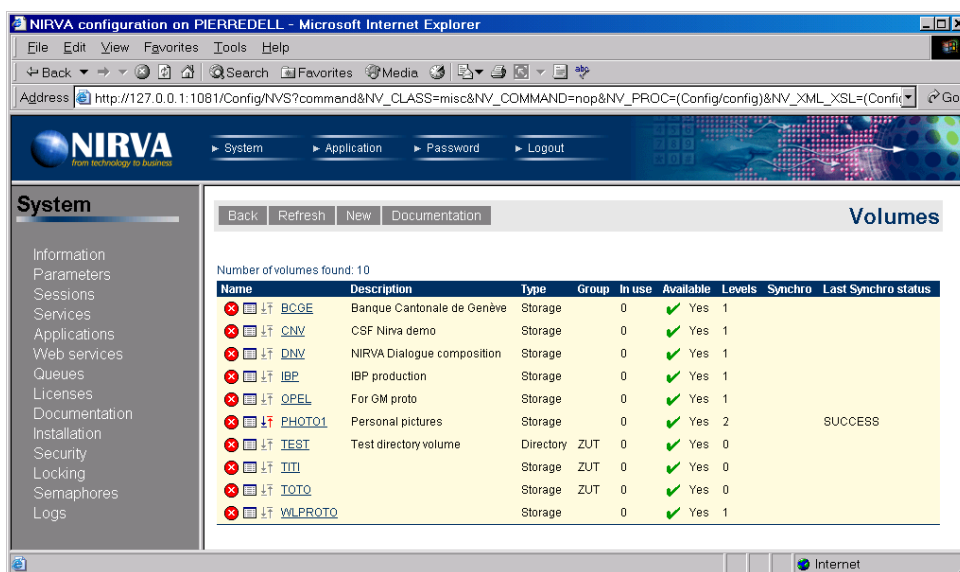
NIRVA configuration on PIERREDELL - Microsoft Internet Explorer

File Edit View Favorites Tools Help

Back Search Favorites Media

Address http://127.0.0.1:1081/Config/NVS?command&NV_CLASS=misc&NV_COMMAND=nop&NV_PROC=(Config/config)&NV_XML_XSL=(Confi Go

NIRVA from technology to business

System Application Password Logout

System

Information
Parameters
Sessions
Services
Applications
Web services
Queues
Licenses
Documentation
Installation
Security
Locking
Semaphores
Logs

Back Refresh New Documentation

Volumes

Number of volumes found: 10

| Name | Description | Type | Group | In use | Available | Levels | Synchro | Last Synchro status |
|---|---|---|---|---|---|---|---|---|
| BCGE | Banque Cantonale de Genève | Storage | | 0 | Yes | 1 | | |
| CNV | CSF Nirva demo | Storage | | 0 | Yes | 1 | | |
| DNV | NIRVA Dialogue composition | Storage | | 0 | Yes | 1 | | |
| IBP | IBP production | Storage | | 0 | Yes | 1 | | |
| OPEL | For GM proto | Storage | | 0 | Yes | 1 | | |
| PHOTO1 | Personal pictures | Storage | | 0 | Yes | 2 | | SUCCESS |
| TEST | Test directory volume | Directory | ZUT | 0 | Yes | 0 | | |
| TITI | | Storage | ZUT | 0 | Yes | 0 | | |
| TOTO | | Storage | ZUT | 0 | Yes | 0 | | |
| WLPROTO | | Storage | | 0 | Yes | 1 | | |

Internet